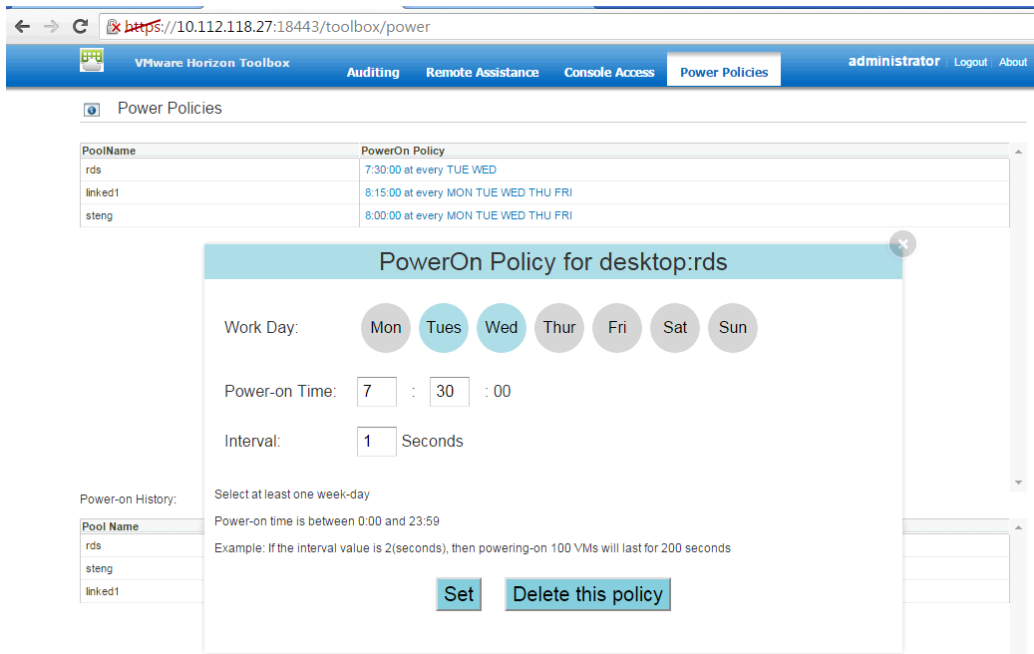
https://10.112.118.27:18443/toolbox/power

VMware Horizon Toolbox

Auditing Remote Assistance Console Access Power Policies

administrator | Logout | About

Power Policies

| PoolName | PowerOn Policy |
|---|---|
| rds | 7:30:00 at every TUE WED |
| linked1 | 8:15:00 at every MON TUE WED THU FRI |
| steng | 8:00:00 at every MON TUE WED THU FRI |

PowerOn Policy for desktop:rds

Work Day: Mon Tues Wed Thur Fri Sat Sun

Power-on Time: 7 : 30 : 00

Interval: 1 Seconds

Select at least one week-day

Power-on time is between 0:00 and 23:59

Example: If the interval value is 2(seconds), then powering-on 100 VMs will last for 200 seconds

Set Delete this policy

Power-on History:

| Pool Name |
|---|
| rds |
| steng |
| linked1 |